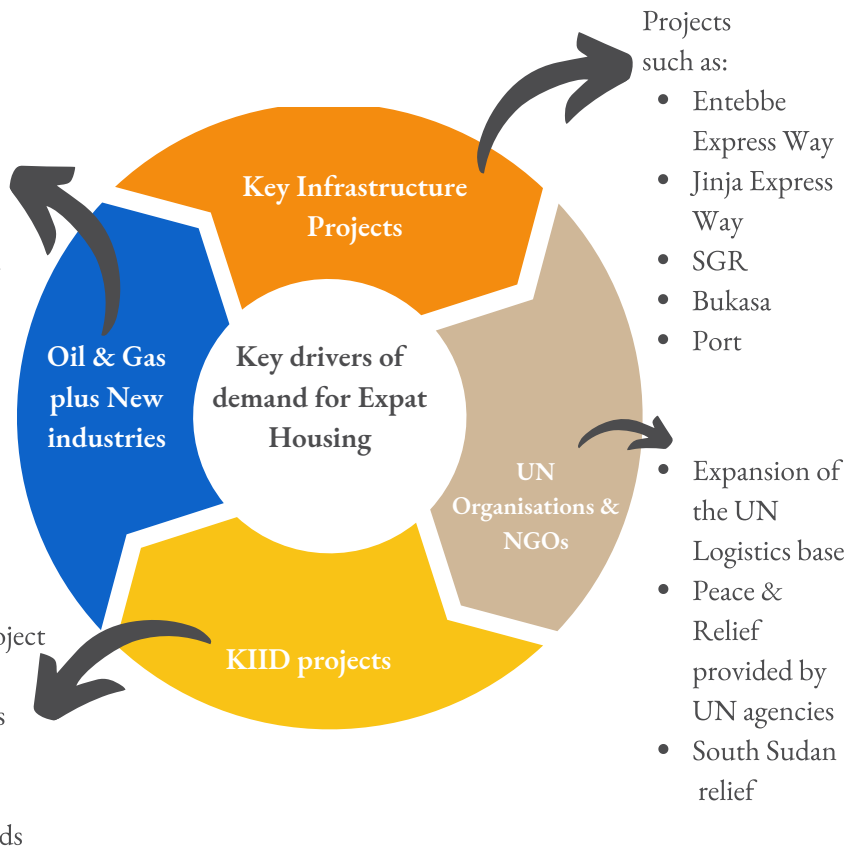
Key drivers of demand for Expat Housing

Key Infrastructure Projects

UN Organisations & NGOs

KIID projects

Oil & Gas plus New industries

Projects such as:
- Entebbe Express Way
- Jinja Express Way
- SGR
- Bukasa
- Port

- Expansion of the UN Logistics base
- Peace & Relief provided by UN agencies
- South Sudan relief

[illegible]oject

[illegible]s

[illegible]ds